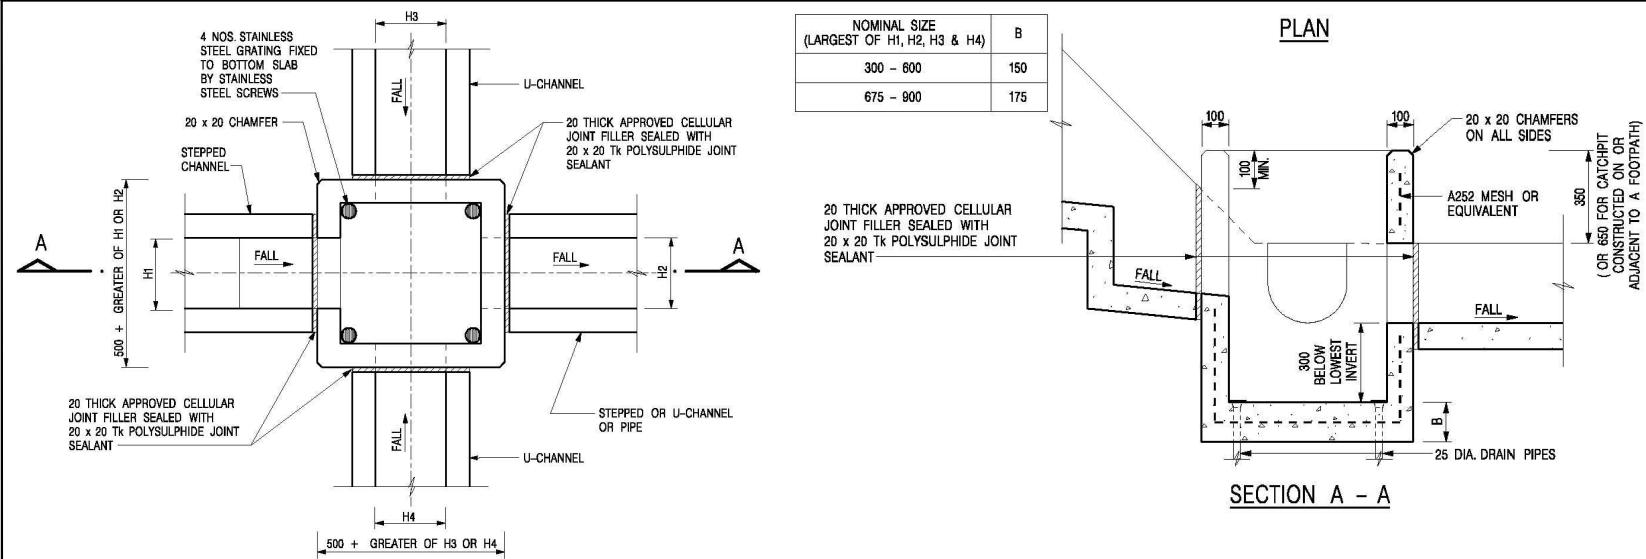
H3

4 NOS. STAINLESS STEEL GRATING FIXED TO BOTTOM SLAB BY STAINLESS STEEL SCREWS

U-CHANNEL

FALL

20 x 20 CHAMFER

20 THICK APPROVED CELLULAR JOINT FILLER SEALED WITH 20 x 20 Tk POLYSULPHIDE JOINT SEALANT

STEPPED CHANNEL

A

FALL

FALL

A

H1

H2

500 + GREATER OF H1 OR H2

20 THICK APPROVED CELLULAR JOINT FILLER SEALED WITH 20 x 20 Tk POLYSULPHIDE JOINT SEALANT

STEPPED OR U-CHANNEL OR PIPE

FALL

U-CHANNEL

H4

500 + GREATER OF H3 OR H4

| NOMINAL SIZE (LARGEST OF H1, H2, H3 & H4) | B |
|---|---|
| 300 - 600 | 150 |
| 675 - 900 | 175 |

PLAN

100

100

20 x 20 CHAMFERS ON ALL SIDES

100 MIN.

350

( OR 650 FOR CATCHPIT CONSTRUCTED ON OR ADJACENT TO A FOOTPATH)

A252 MESH OR EQUIVALENT

20 THICK APPROVED CELLULAR JOINT FILLER SEALED WITH 20 x 20 Tk POLYSULPHIDE JOINT SEALANT

FALL

FALL

300 BELOW LOWEST INVERT

B

25 DIA. DRAIN PIPES

SECTION A - A